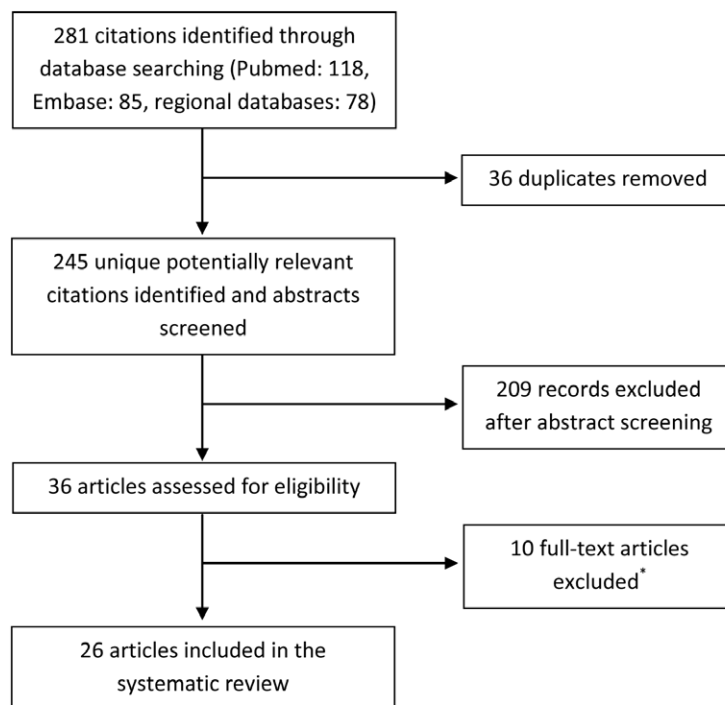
281 citations identified through database searching (Pubmed: 118, Embase: 85, regional databases: 78)

36 duplicates removed

245 unique potentially relevant citations identified and abstracts screened

209 records excluded after abstract screening

36 articles assessed for eligibility

10 full-text articles excluded$^{*}$

26 articles included in the systematic review